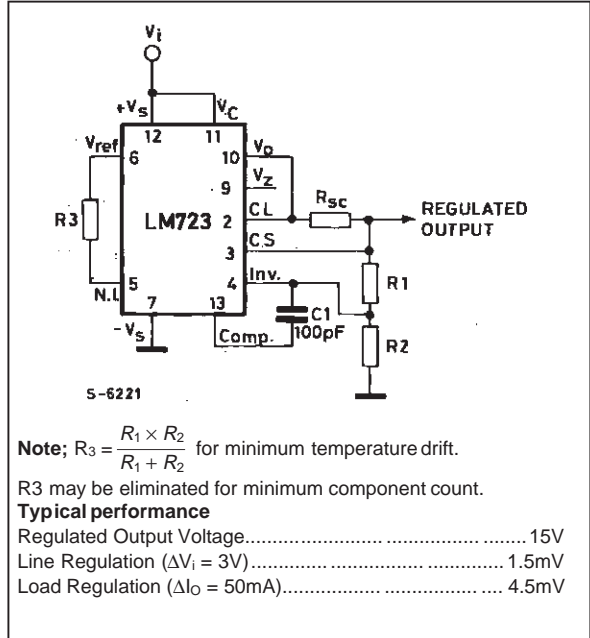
$V_i$

$+V_S$ 12 11 $V_C$

$V_{ref}$ 6 10 $V_O$

9 $V_Z$

R3 LM723 2 CL $R_{sc}$ REGULATED OUTPUT

3 CS

5 4 Inv. R1

N.I. 7 13 C1 100pF

$-V_S$ Comp. R2

S-6221

**Note;** $R_3 = \frac{R_1 \times R_2}{R_1 + R_2}$ for minimum temperature drift.

R3 may be eliminated for minimum component count.

**Typical performance**

Regulated Output Voltage......................................................15V

Line Regulation ($\Delta V_i$ = 3V)................................................1.5mV

Load Regulation ($\Delta I_O$ = 50mA).........................................4.5mV